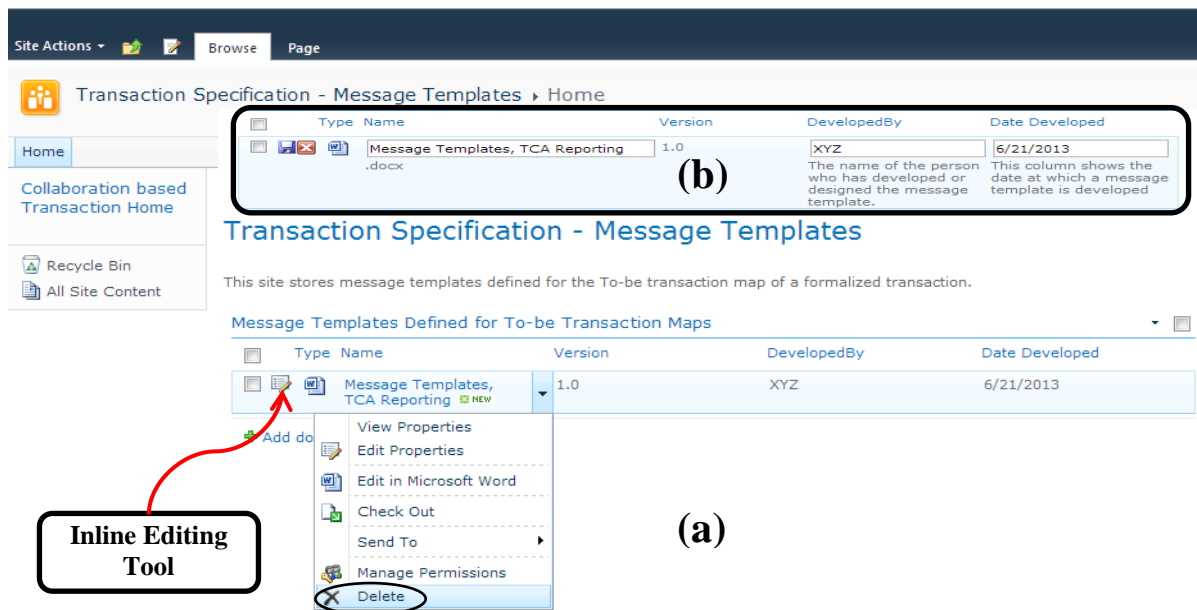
Site Actions ▾ Browse Page

Transaction Specification - Message Templates ▸ Home

Home

Collaboration based Transaction Home

Recycle Bin

All Site Content

| | Type | Name | Version | DevelopedBy | Date Developed |
|---|---|---|---|---|---|
| | | Message Templates, TCA Reporting .docx | 1.0 | XYZ The name of the person who has developed or designed the message template. | 6/21/2013 This column shows the date at which a message template is developed |

(b)

Transaction Specification - Message Templates

This site stores message templates defined for the To-be transaction map of a formalized transaction.

Message Templates Defined for To-be Transaction Maps

| | Type | Name | Version | DevelopedBy | Date Developed |
|---|---|---|---|---|---|
| | | Message Templates, TCA Reporting NEW | 1.0 | XYZ | 6/21/2013 |

Add do

View Properties
Edit Properties
Edit in Microsoft Word
Check Out
Send To
Manage Permissions
Delete

(a)

Inline Editing Tool